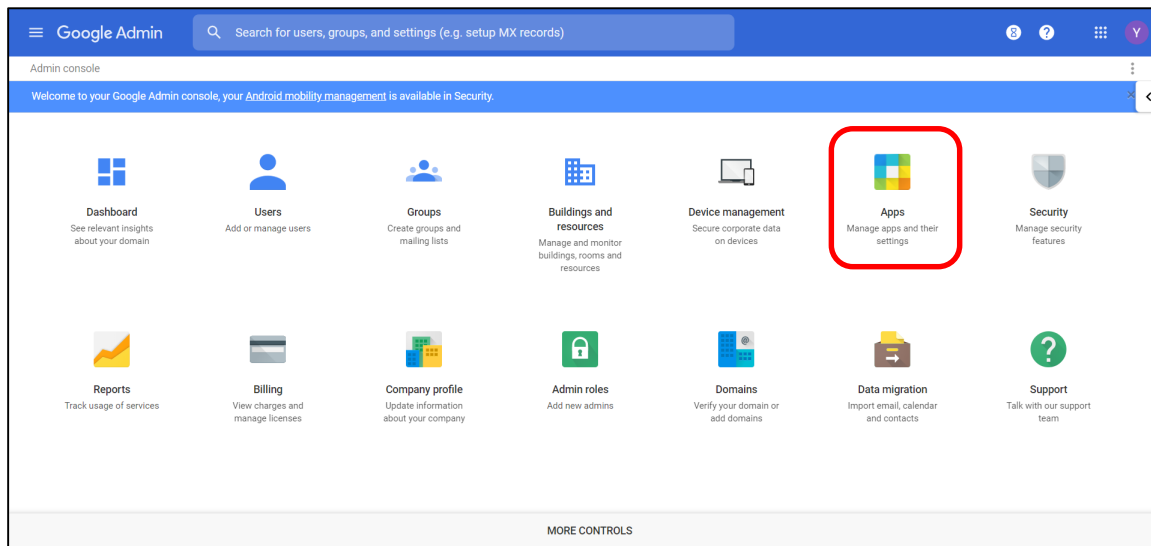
Google Admin

Search for users, groups, and settings (e.g. setup MX records)

8 ? Y

Admin console

Welcome to your Google Admin console, your Android mobility management is available in Security.

Dashboard
See relevant insights about your domain

Users
Add or manage users

Groups
Create groups and mailing lists

Buildings and resources
Manage and monitor buildings, rooms and resources

Device management
Secure corporate data on devices

Apps
Manage apps and their settings

Security
Manage security features

Reports
Track usage of services

Billing
View charges and manage licenses

Company profile
Update information about your company

Admin roles
Add new admins

Domains
Verify your domain or add domains

Data migration
Import email, calendar and contacts

Support
Talk with our support team

MORE CONTROLS